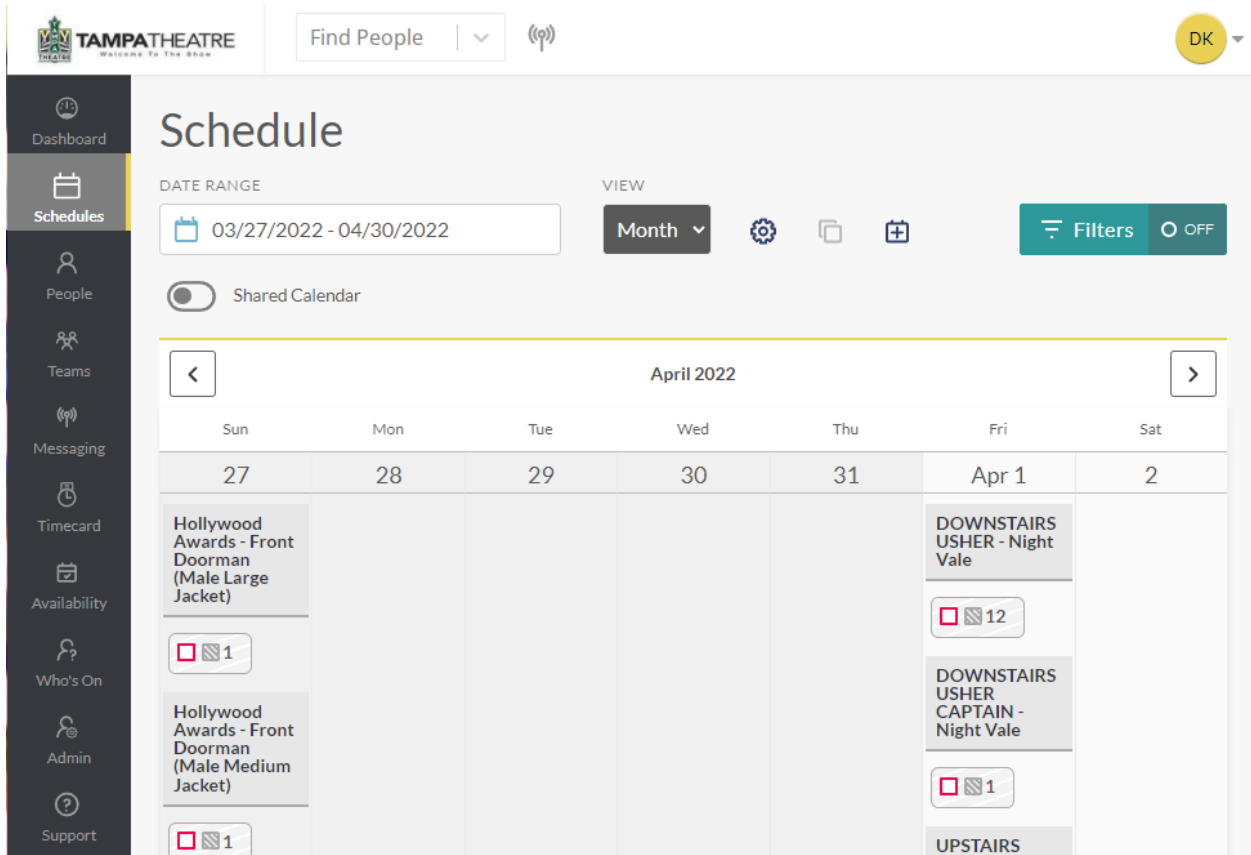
TAMPA THEATRE
Welcome To The Show

Find People

DK

Dashboard
Schedules
People
Teams
Messaging
Timecard
Availability
Who's On
Admin
Support

Schedule

DATE RANGE
03/27/2022 - 04/30/2022

VIEW
Month

Filters
OFF

Shared Calendar

April 2022

| Sun | Mon | Tue | Wed | Thu | Fri | Sat |
|---|---|---|---|---|---|---|
| 27 | 28 | 29 | 30 | 31 | Apr 1 | 2 |
| Hollywood Awards - Front Doorman (Male Large Jacket) 1 Hollywood Awards - Front Doorman (Male Medium Jacket) 1 | | | | | DOWNSTAIRS USHER - Night Vale 12 DOWNSTAIRS USHER CAPTAIN - Night Vale 1 UPSTAIRS | |